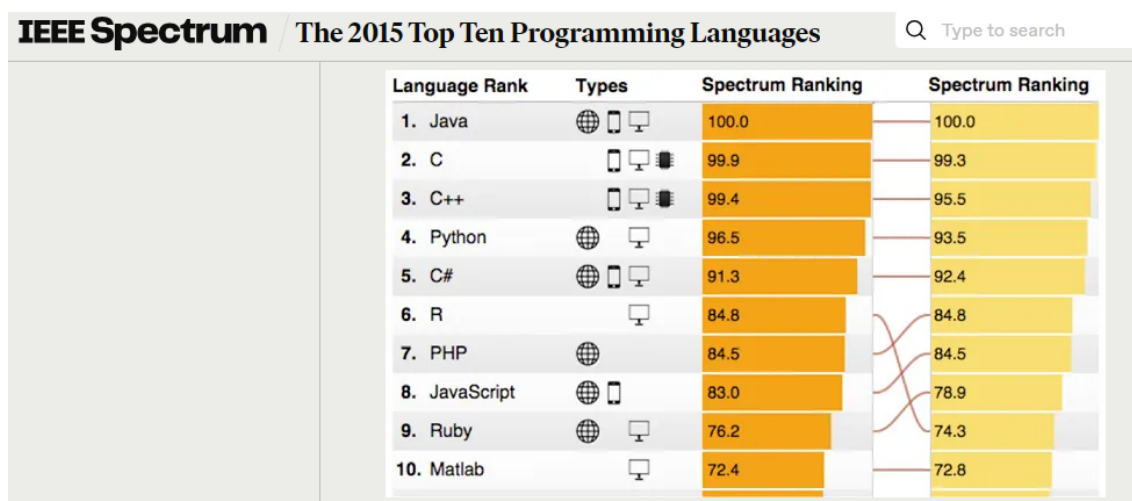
IEEE Spectrum | The 2015 Top Ten Programming Languages

Type to search

| Language Rank | Types | Spectrum Ranking | Spectrum Ranking |
|---|---|---|---|
| 1. Java | | 100.0 | 100.0 |
| 2. C | | 99.9 | 99.3 |
| 3. C++ | | 99.4 | 95.5 |
| 4. Python | | 96.5 | 93.5 |
| 5. C# | | 91.3 | 92.4 |
| 6. R | | 84.8 | 84.8 |
| 7. PHP | | 84.5 | 84.5 |
| 8. JavaScript | | 83.0 | 78.9 |
| 9. Ruby | | 76.2 | 74.3 |
| 10. Matlab | | 72.4 | 72.8 |